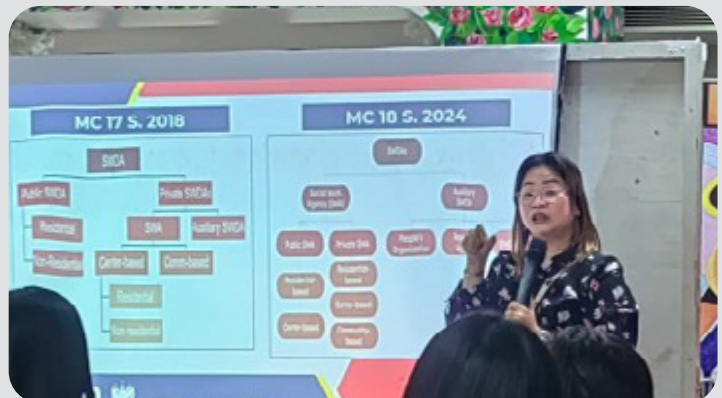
MC 17 S. 2018

SWDA

Public SWDA

Private SWDAs

Residential

SWA

Auxiliary SWDA

Non-Residential

Center-based

Comm-based

Residential

Non-residential

MC 10 S. 2024

SWDAs

Social Work Agency (SWA)

Auxiliary SWDA

Public SWA

Private SWA

People's Organization

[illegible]

Residential based

Residential based

Center-based

Home-based

Center-based

Community-based